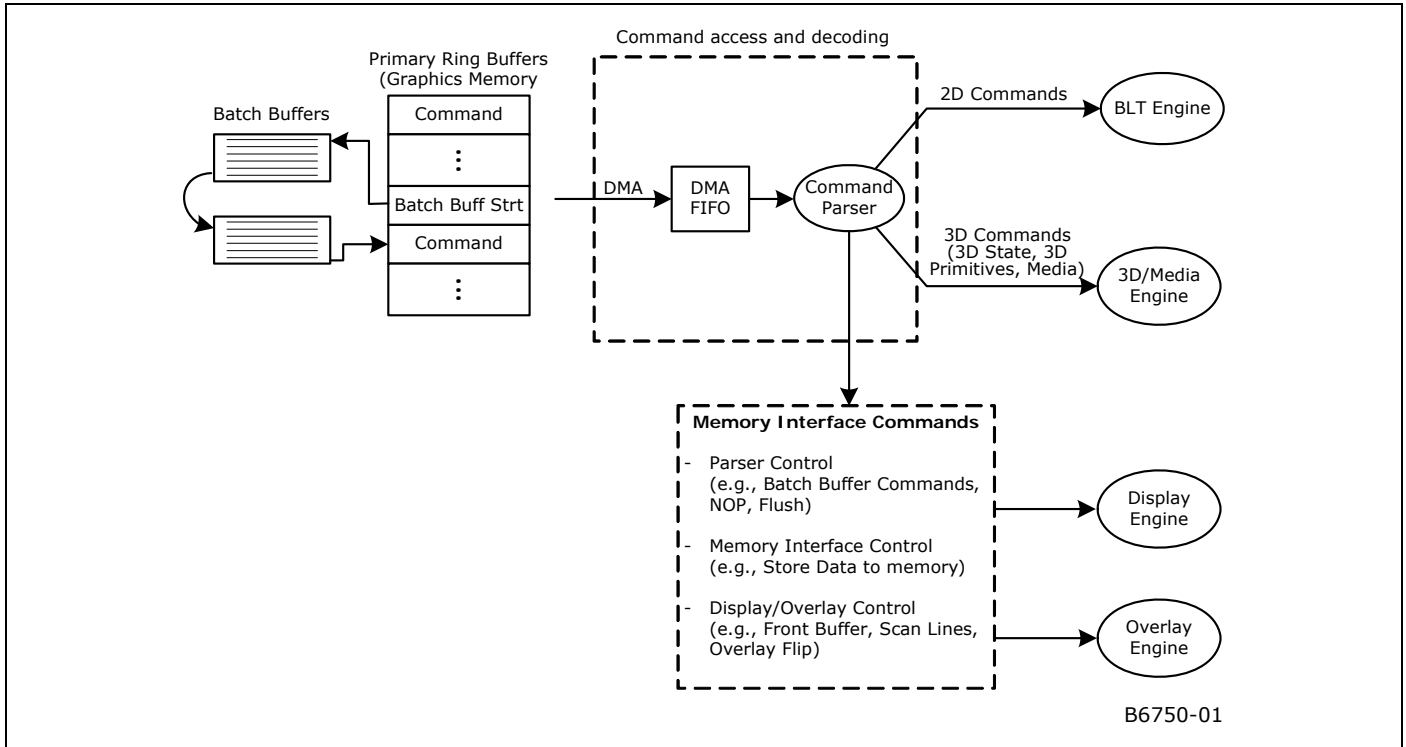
Command access and decoding

Primary Ring Buffers (Graphics Memory

Batch Buffers

Command

⋮

Batch Buff Strt

Command

⋮

DMA

DMA FIFO

Command Parser

2D Commands

BLT Engine

3D Commands (3D State, 3D Primitives, Media)

3D/Media Engine

Memory Interface Commands

- Parser Control (e.g., Batch Buffer Commands, NOP, Flush)

- Memory Interface Control (e.g., Store Data to memory)

- Display/Overlay Control (e.g., Front Buffer, Scan Lines, Overlay Flip)

Display Engine

Overlay Engine

B6750-01